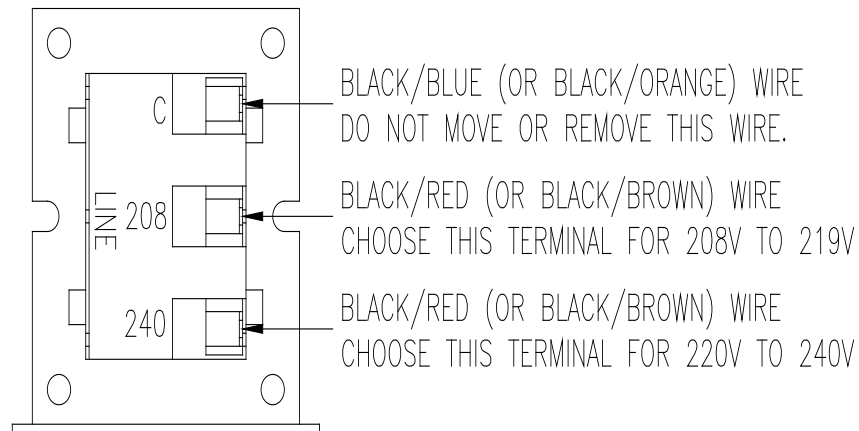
C

LINE

208

240

BLACK/BLUE (OR BLACK/ORANGE) WIRE
DO NOT MOVE OR REMOVE THIS WIRE.

BLACK/RED (OR BLACK/BROWN) WIRE
CHOOSE THIS TERMINAL FOR 208V TO 219V

BLACK/RED (OR BLACK/BROWN) WIRE
CHOOSE THIS TERMINAL FOR 220V TO 240V